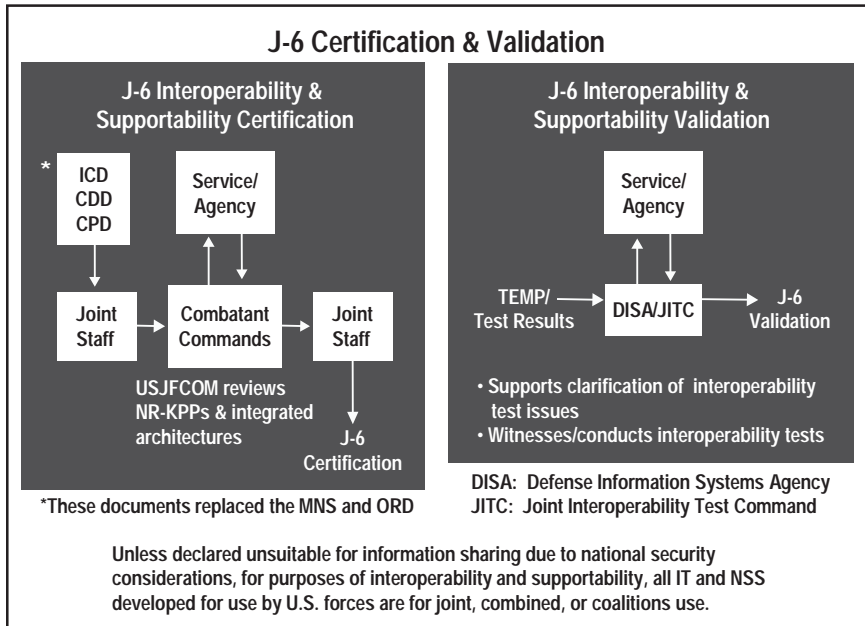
J-6 Certification & Validation

J-6 Interoperability & Supportability Certification

*

ICD
CDD
CPD

Service/ Agency

Joint Staff

Combatant Commands

Joint Staff

USJFCOM reviews NR-KPPs & integrated architectures

J-6 Certification

*These documents replaced the MNS and ORD

J-6 Interoperability & Supportability Validation

Service/ Agency

TEMP/ Test Results

DISA/JITC

J-6 Validation

• Supports clarification of interoperability test issues
• Witnesses/conducts interoperability tests

DISA: Defense Information Systems Agency
JITC: Joint Interoperability Test Command

Unless declared unsuitable for information sharing due to national security considerations, for purposes of interoperability and supportability, all IT and NSS developed for use by U.S. forces are for joint, combined, or coalitions use.